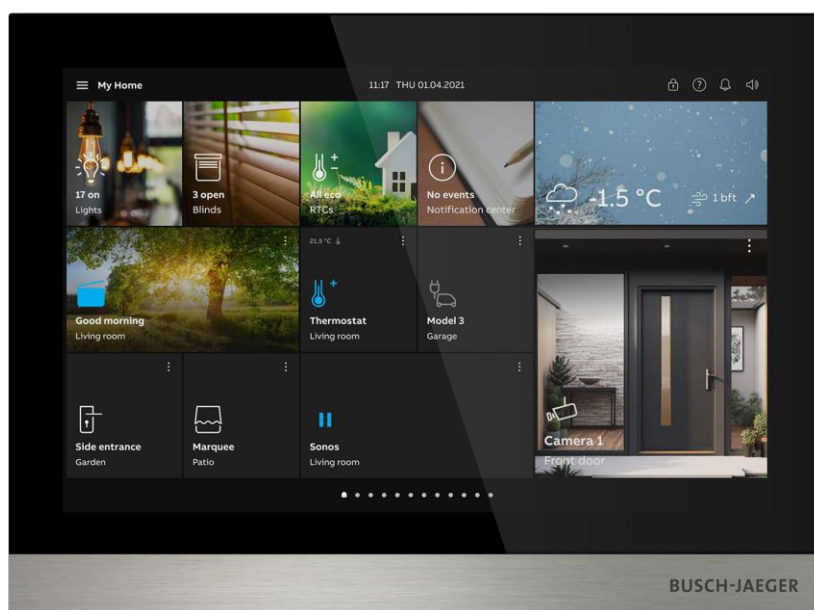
My Home

11:17 THU 01.04.2021

17 on
Lights

3 open
Blinds

All eco
RTCs

No events
Notification center

-1.5 °C

1 bft

Good morning
Living room

21.5 °C

Thermostat
Living room

Model 3
Garage

Camera 1
Front door

Side entrance
Garden

Marquee
Patio

Sonos
Living room

BUSCH-JAEGER